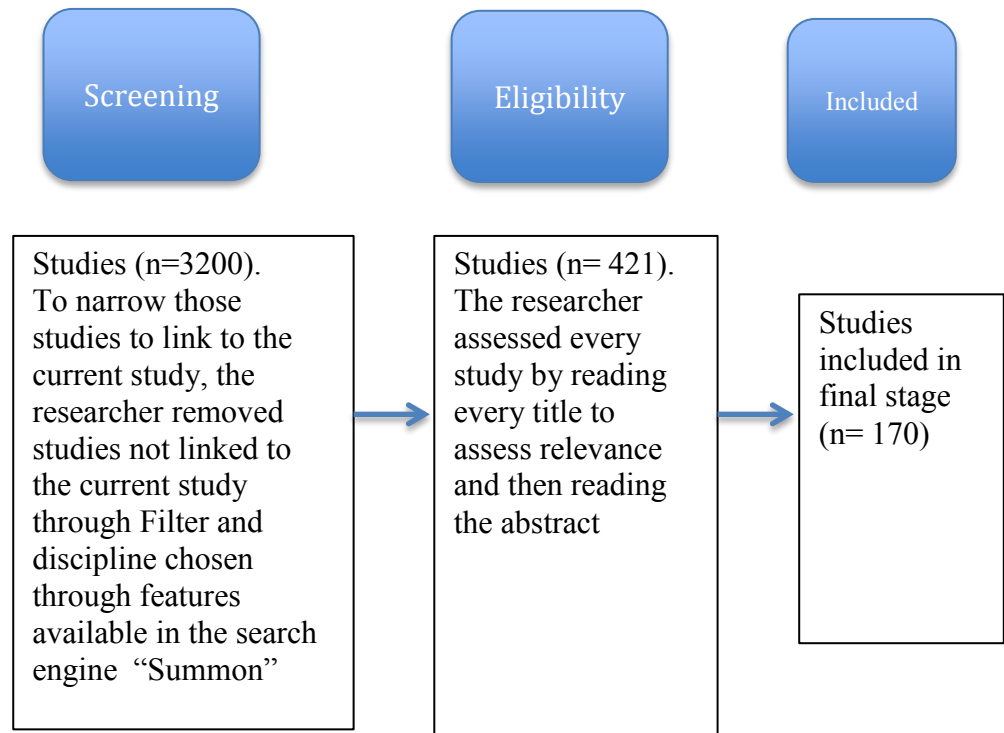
Screening

Eligibility

Included

Studies (n=3200). To narrow those studies to link to the current study, the researcher removed studies not linked to the current study through Filter and discipline chosen through features available in the search engine "Summon"

Studies (n= 421). The researcher assessed every study by reading every title to assess relevance and then reading the abstract

Studies included in final stage (n= 170)